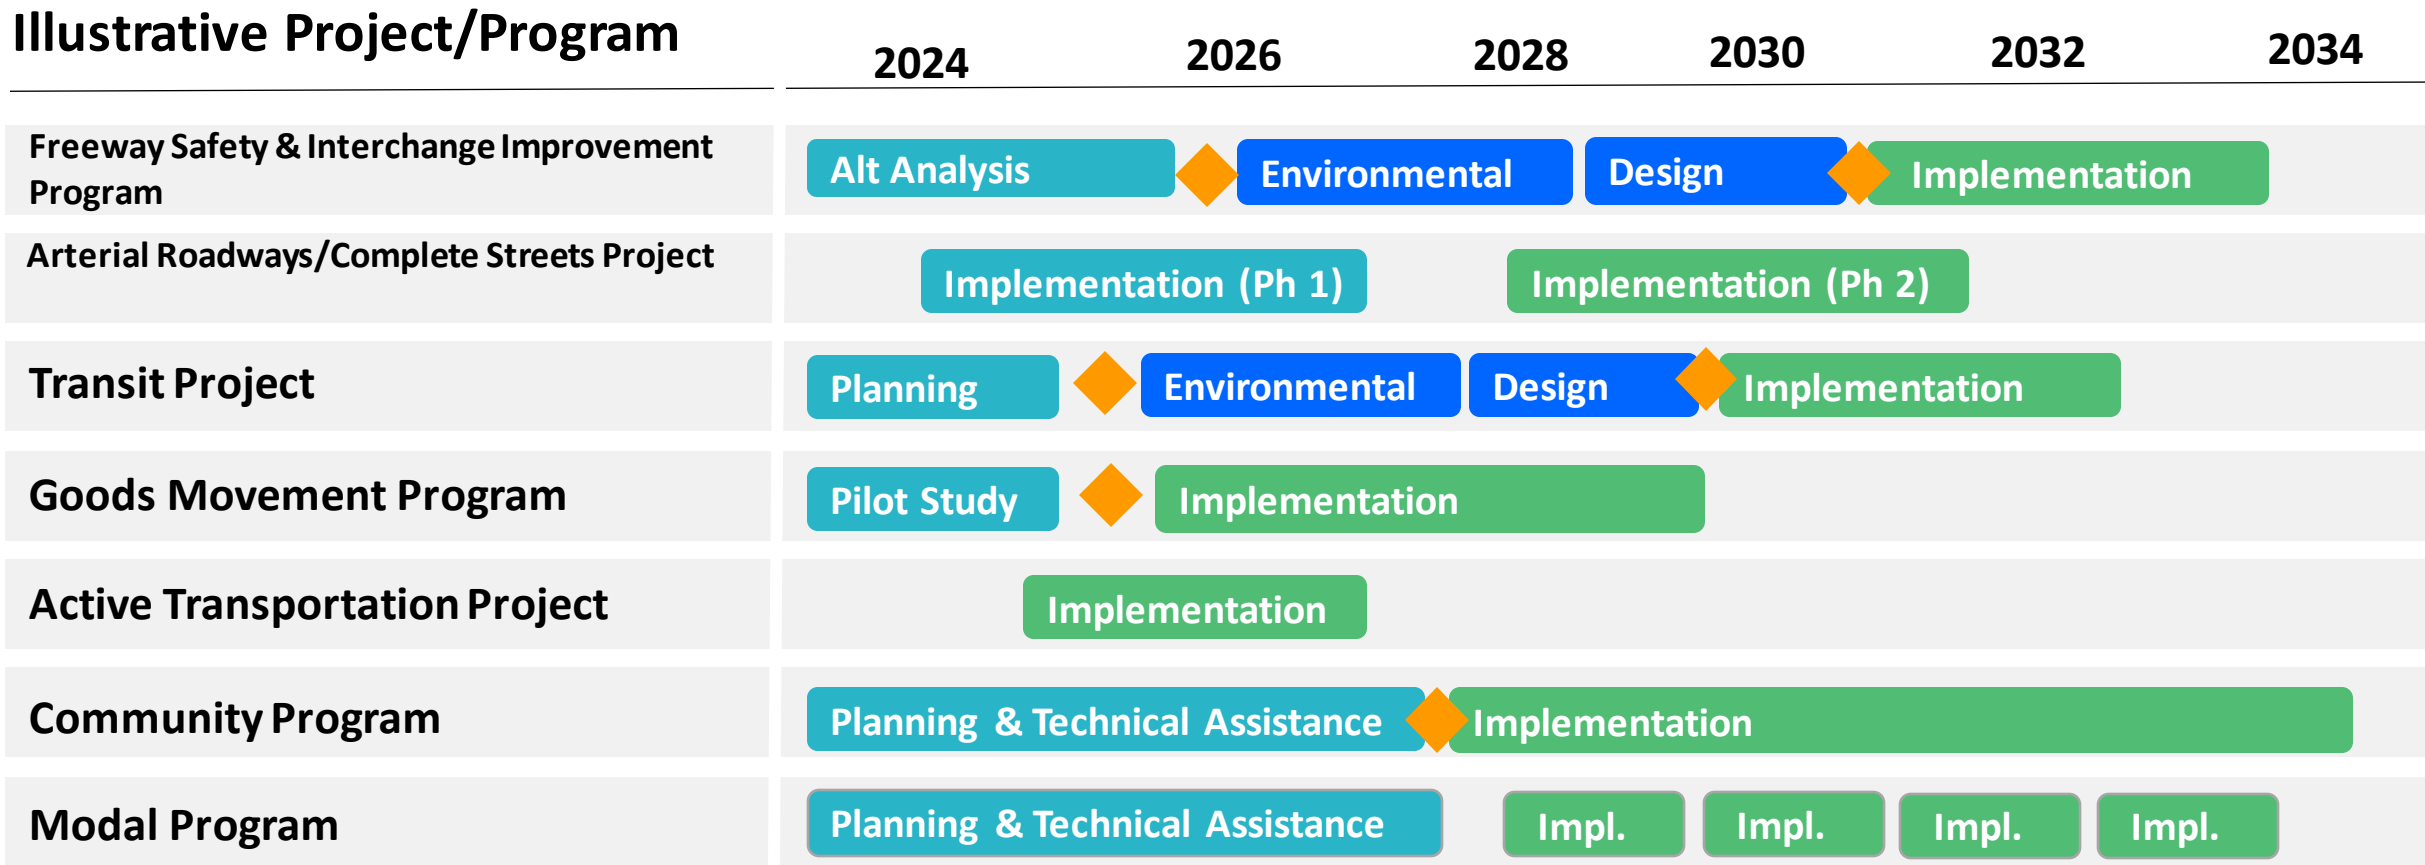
Illustrative Project/Program

2024 2026 2028 2030 2032 2034

Freeway Safety & Interchange Improvement Program
Alt Analysis
Environmental
Design
Implementation

Arterial Roadways/Complete Streets Project
Implementation (Ph 1)
Implementation (Ph 2)

Transit Project
Planning
Environmental
Design
Implementation

Goods Movement Program
Pilot Study
Implementation

Active Transportation Project
Implementation

Community Program
Planning & Technical Assistance
Implementation

Modal Program
Planning & Technical Assistance
Impl.
Impl.
Impl.
Impl.